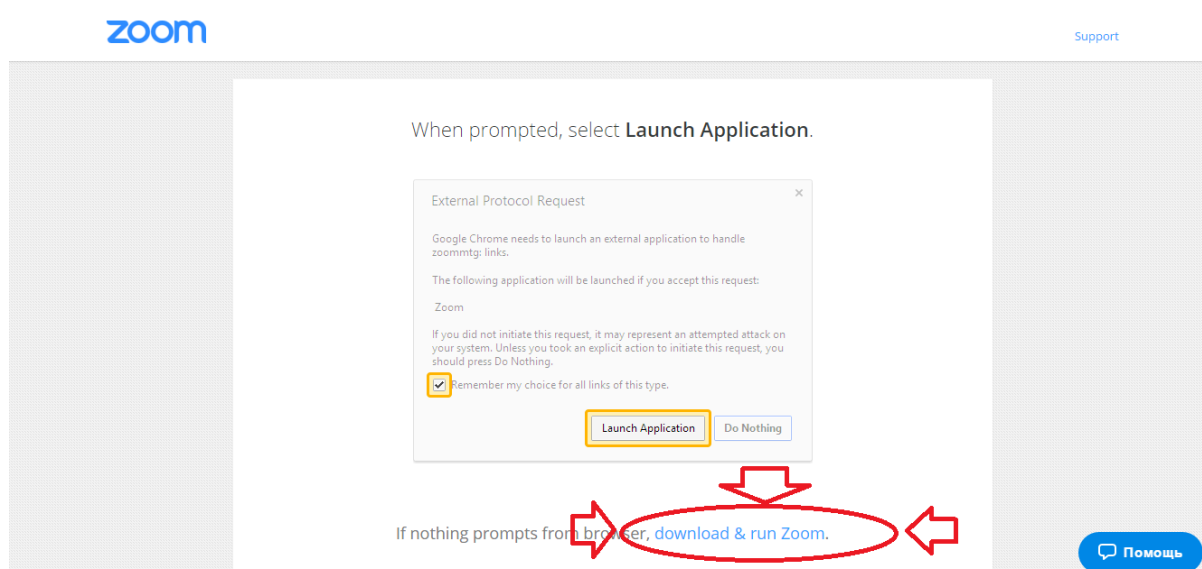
zoom

Support

When prompted, select **Launch Application**.

External Protocol Request

×

Google Chrome needs to launch an external application to handle zoommtg: links.

The following application will be launched if you accept this request:

Zoom

If you did not initiate this request, it may represent an attempted attack on your system. Unless you took an explicit action to initiate this request, you should press Do Nothing.

Remember my choice for all links of this type.

Launch Application

Do Nothing

If nothing prompts from br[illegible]ser, download & run Zoom.

Помощь